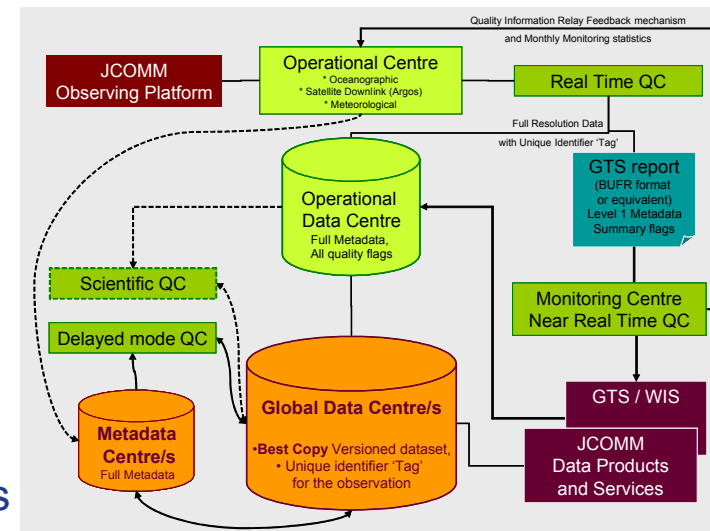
Quality Information Relay Feedback mechanism

and Monthly Monitoring statistics

JCOMM
Observing Platform

Operational Centre
* Oceanographic
* Satellite Downlink (Argos)
* Meteorological

Real Time QC

Full Resolution Data
with Unique Identifier 'Tag'

Operational
Data Centre
Full Metadata,
All quality flags

GTS report
(BUFR format
or equivalent)
Level 1 Metadata
Summary flags

Scientific QC

Delayed mode QC

Monitoring Centre
Near Real Time QC

GTS / WIS

Metadata
Centre/s
Full Metadata

Global Data Centre/s

•Best Copy Versioned dataset,
• Unique identifier 'Tag'
for the observation

JCOMM
Data Products
and Services

s